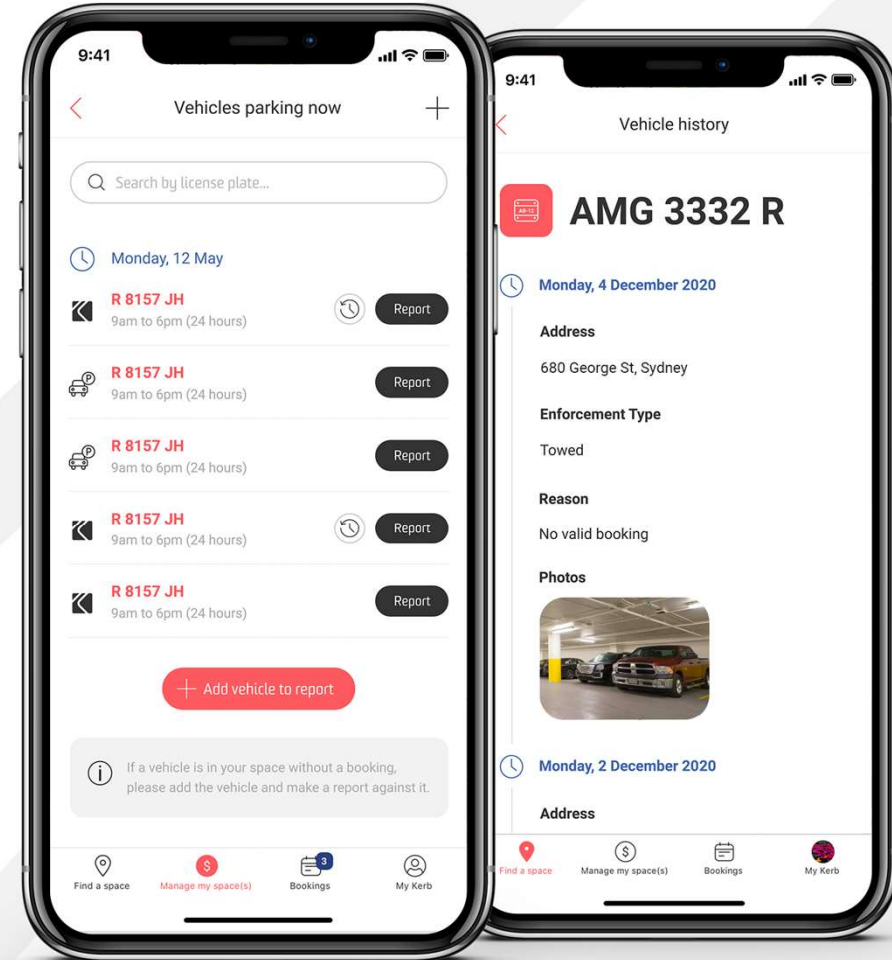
9:41

Vehicles parking now

Search by license plate...

Monday, 12 May

R 8157 JH
9am to 6pm (24 hours)
Report

R 8157 JH
9am to 6pm (24 hours)
Report

R 8157 JH
9am to 6pm (24 hours)
Report

R 8157 JH
9am to 6pm (24 hours)
Report

R 8157 JH
9am to 6pm (24 hours)
Report

Add vehicle to report

If a vehicle is in your space without a booking, please add the vehicle and make a report against it.

Find a space
Manage my space(s)
3
Bookings
My Kerb

9:41

Vehicle history

AMG 3332 R

Monday, 4 December 2020

Address

680 George St, Sydney

Enforcement Type

Towed

Reason

No valid booking

Photos

Monday, 2 December 2020

Address

Find a space
Manage my space(s)
Bookings
My Kerb